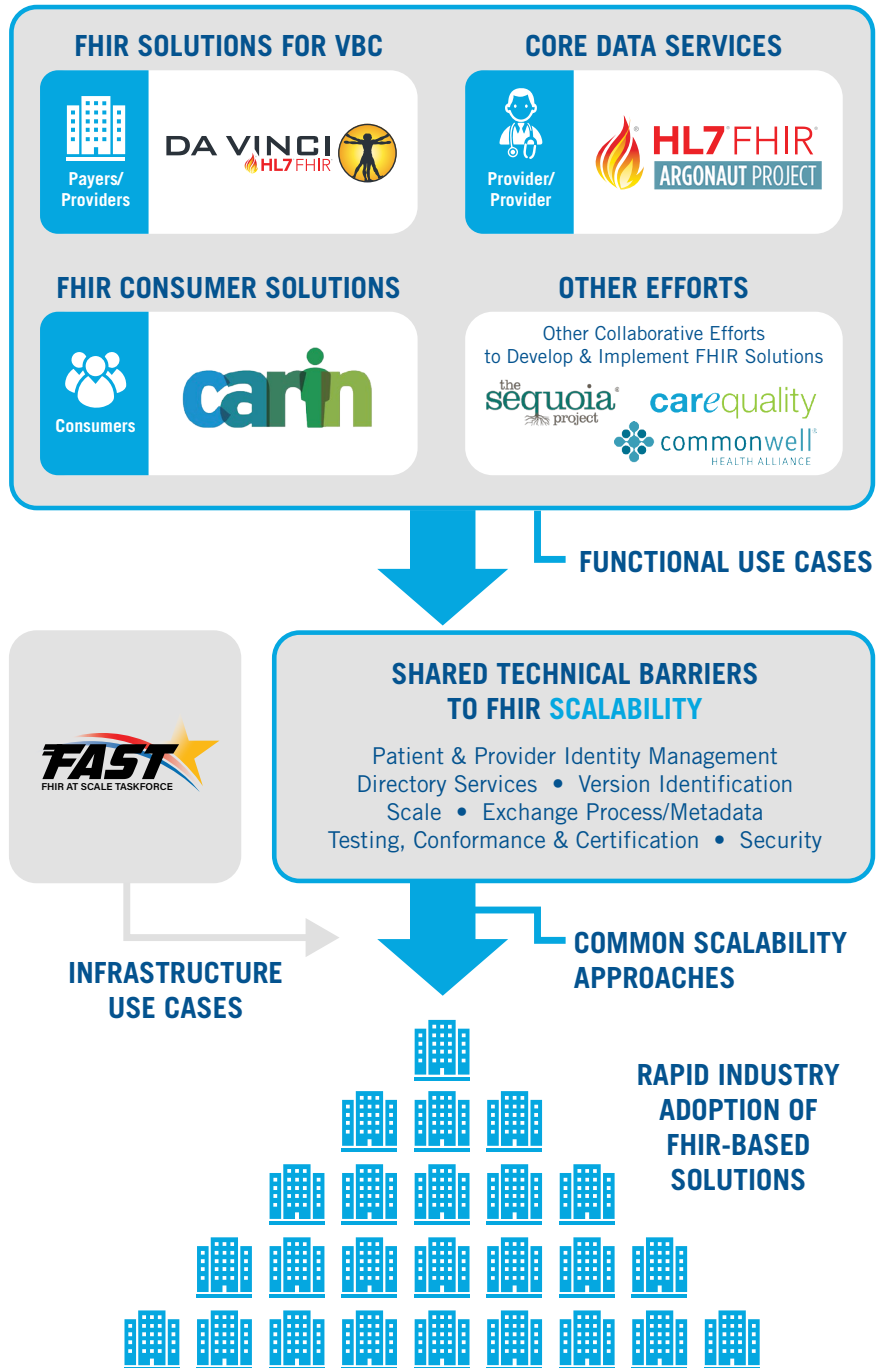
FHIR SOLUTIONS FOR VBC

Payers/ Providers

DA VINCI HL7 FHIR

CORE DATA SERVICES

Provider/ Provider

HL7 FHIR® ARGONAUT PROJECT

FHIR CONSUMER SOLUTIONS

Consumers

carin

OTHER EFFORTS

Other Collaborative Efforts to Develop & Implement FHIR Solutions

the sequoia project

carequality

commonwell HEALTH ALLIANCE

FUNCTIONAL USE CASES

FAST FHIR AT SCALE TASKFORCE

SHARED TECHNICAL BARRIERS TO FHIR SCALABILITY

Patient & Provider Identity Management
Directory Services • Version Identification
Scale • Exchange Process/Metadata
Testing, Conformance & Certification • Security

INFRASTRUCTURE USE CASES

COMMON SCALABILITY APPROACHES

RAPID INDUSTRY ADOPTION OF FHIR-BASED SOLUTIONS